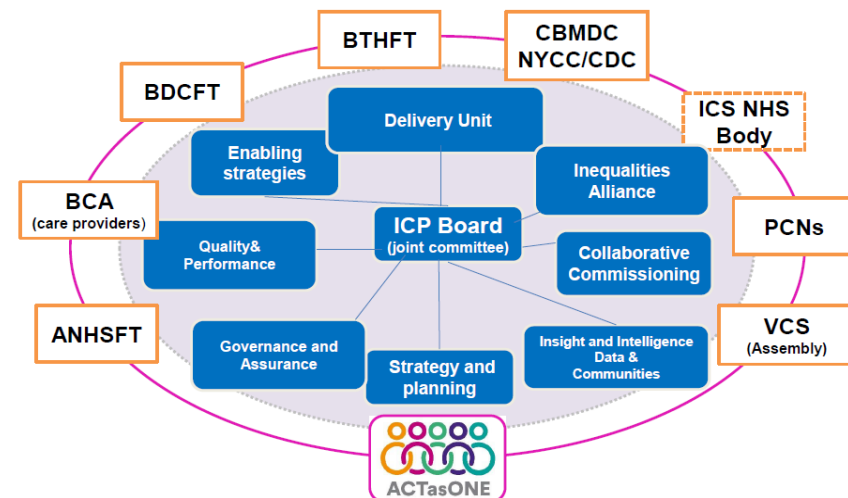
BTHFT

CBMDC NYCC/CDC

BDCFT

ICS NHS Body

Delivery Unit

Enabling strategies

Inequalities Alliance

BCA (care providers)

ICP Board (joint committee)

PCNs

Quality& Performance

Collaborative Commissioning

ANHSFT

VCS (Assembly)

Governance and Assurance

Strategy and planning

Insight and Intelligence Data & Communities

ACTasONE